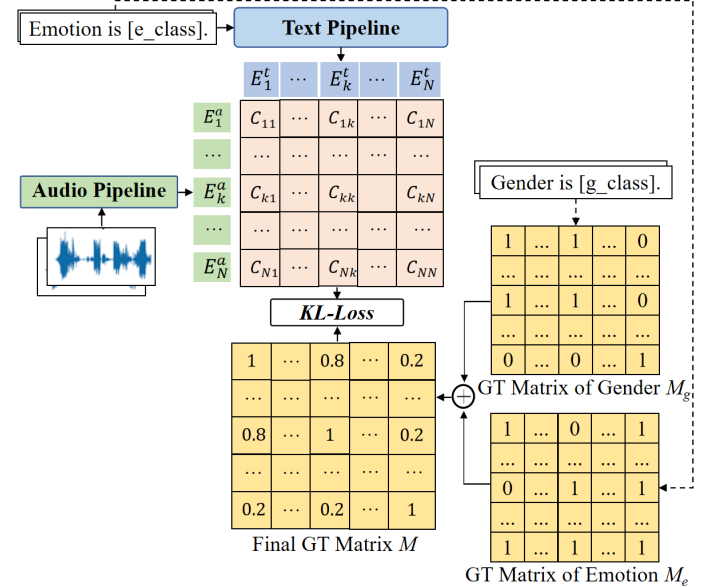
Emotion is [e_class].

Text Pipeline

| $E_1^t$ | ⋯ | $E_k^t$ | ⋯ | $E_N^t$ |
|---|---|---|---|---|

| | | | | | |
|---|---|---|---|---|---|
| $E_1^a$ | $C_{11}$ | ⋯ | $C_{1k}$ | ⋯ | $C_{1N}$ |
| ⋯ | ⋯ | ⋯ | ⋯ | ⋯ | ⋯ |
| $E_k^a$ | $C_{k1}$ | ⋯ | $C_{kk}$ | | $C_{kN}$ |
| ⋯ | ⋯ | ⋯ | ⋯ | ⋯ | ⋯ |
| $E_N^a$ | $C_{N1}$ | ⋯ | $C_{Nk}$ | ⋯ | $C_{NN}$ |

Audio Pipeline

KL-Loss

Gender is [g_class].

| 1 | ... | 1 | ... | 0 |
|---|---|---|---|---|
| ... | ... | ... | ... | ... |
| 1 | ... | 1 | ... | 0 |
| ... | ... | ... | ... | ... |
| 0 | ... | 0 | ... | 1 |

GT Matrix of Gender $M_g$

| 1 | ⋯ | 0.8 | ⋯ | 0.2 |
|---|---|---|---|---|
| ⋯ | ⋯ | ⋯ | ⋯ | ⋯ |
| 0.8 | ⋯ | 1 | ⋯ | 0.2 |
| ⋯ | ⋯ | ⋯ | ⋯ | ⋯ |
| 0.2 | ⋯ | 0.2 | ⋯ | 1 |

Final GT Matrix $M$

| 1 | ... | 0 | ... | 1 |
|---|---|---|---|---|
| ... | ... | ... | ... | ... |
| 0 | ... | 1 | ... | 1 |
| ... | ... | ... | ... | ... |
| 1 | ... | 1 | ... | 1 |

GT Matrix of Emotion $M_e$